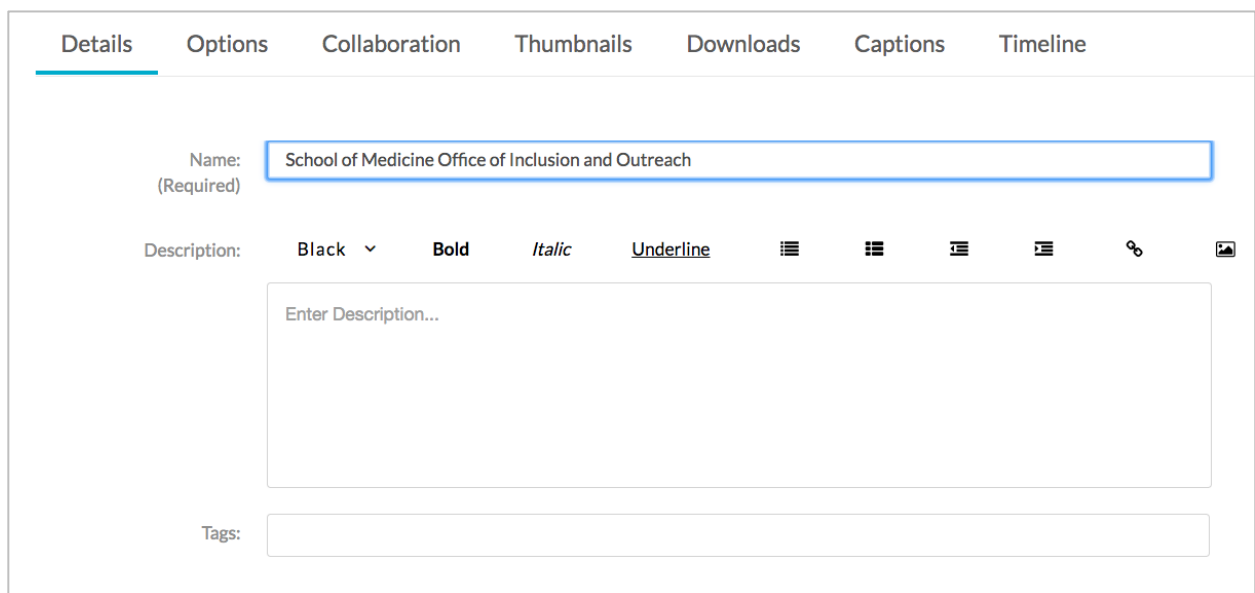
Details Options Collaboration Thumbnails Downloads Captions Timeline

Name:
(Required)

School of Medicine Office of Inclusion and Outreach

Description:

Black Bold Italic Underline

Enter Description...

Tags: